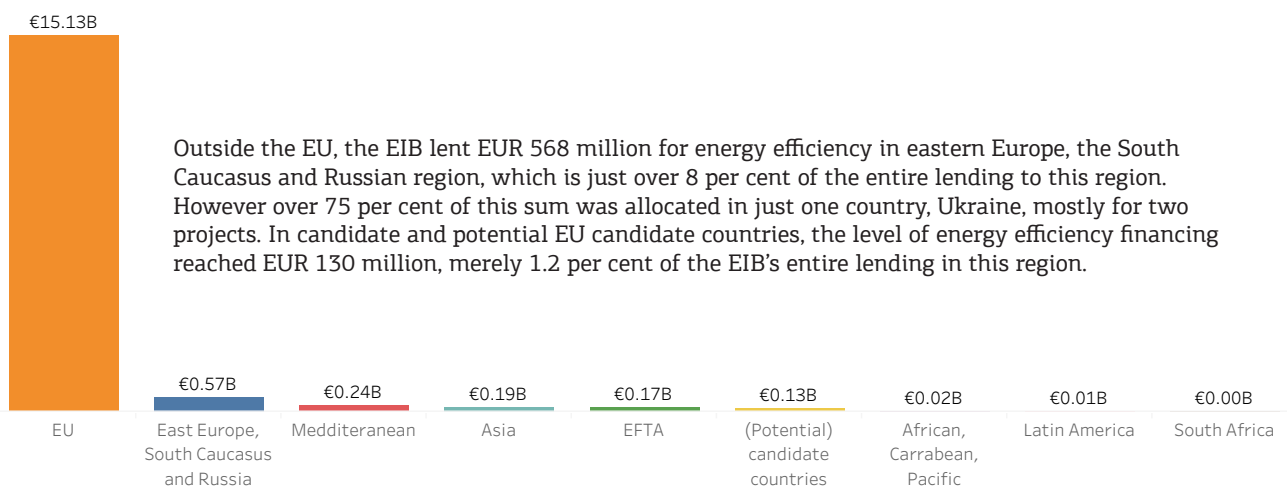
€15.13B

Outside the EU, the EIB lent EUR 568 million for energy efficiency in eastern Europe, the South Caucasus and Russian region, which is just over 8 per cent of the entire lending to this region. However over 75 per cent of this sum was allocated in just one country, Ukraine, mostly for two projects. In candidate and potential EU candidate countries, the level of energy efficiency financing reached EUR 130 million, merely 1.2 per cent of the EIB's entire lending in this region.

€0.57B
€0.24B
€0.19B
€0.17B
€0.13B
€0.02B
€0.01B
€0.00B

EU
East Europe, South Caucasus and Russia
Medditeranean
Asia
EFTA
(Potential) candidate countries
African, Carrabean, Pacific
Latin America
South Africa